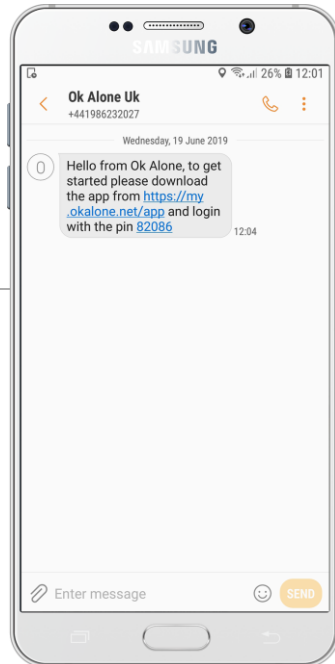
SAMSUNG

26% 12:01

Ok Alone Uk
+441986232027

Wednesday, 19 June 2019

O

Hello from Ok Alone, to get started please download the app from https://my.okalone.net/app and login with the pin 82086

12:04

Enter message

SEND